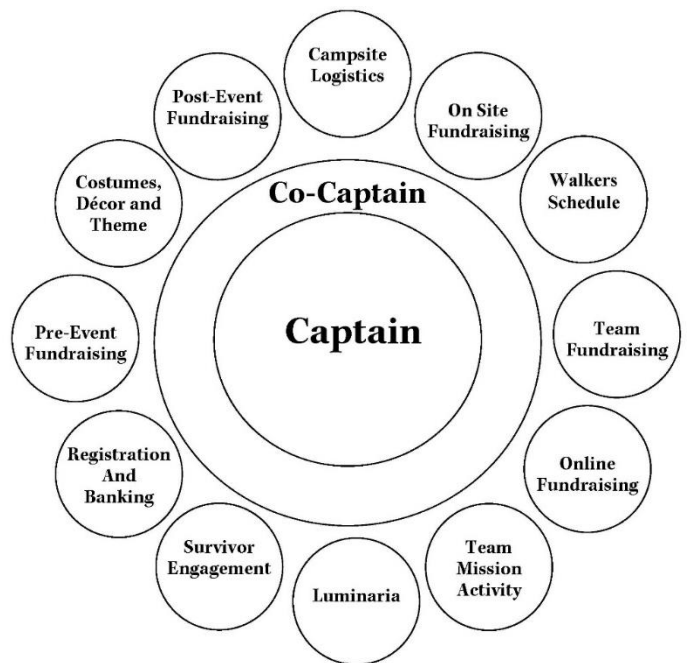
Campsite Logistics

On Site Fundraising

Walkers Schedule

Team Fundraising

Online Fundraising

Team Mission Activity

Luminaria

Survivor Engagement

Registration And Banking

Pre-Event Fundraising

Costumes, Décor and Theme

Post-Event Fundraising

Co-Captain

Captain